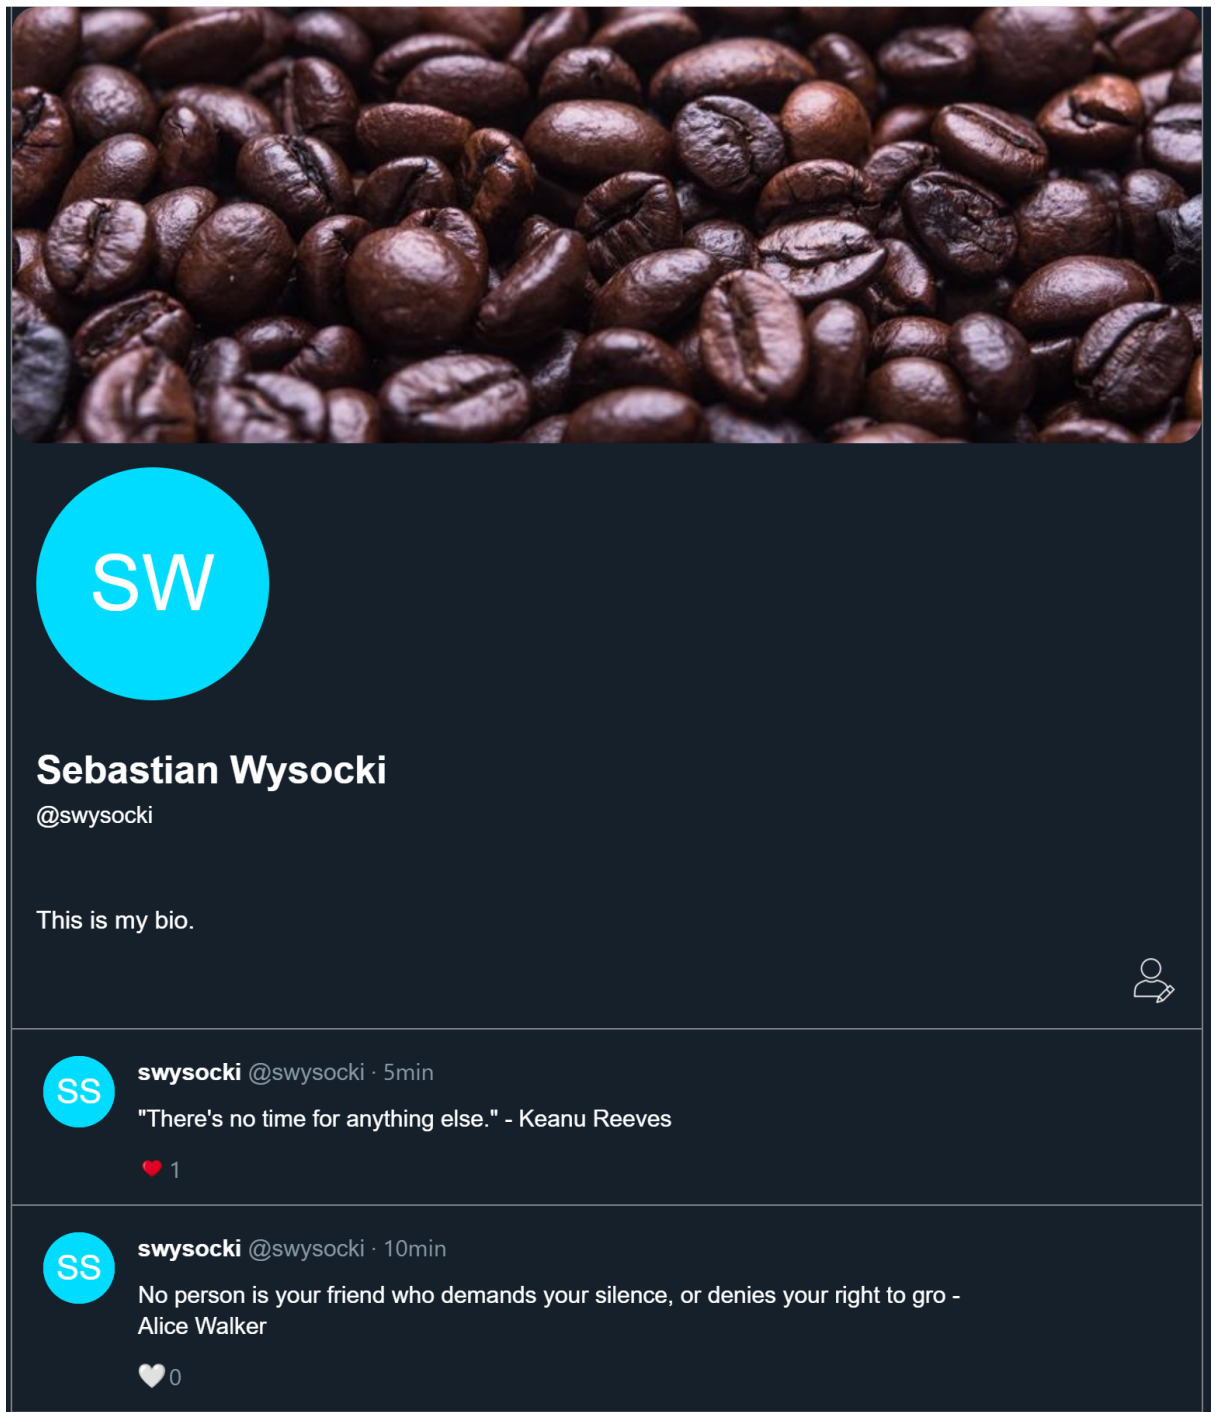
SW

Sebastian Wysocki
@swysocki

This is my bio.

SS
swysocki @swysocki · 5min
"There's no time for anything else." - Keanu Reeves
1

SS
swysocki @swysocki · 10min
No person is your friend who demands your silence, or denies your right to gro - Alice Walker
0